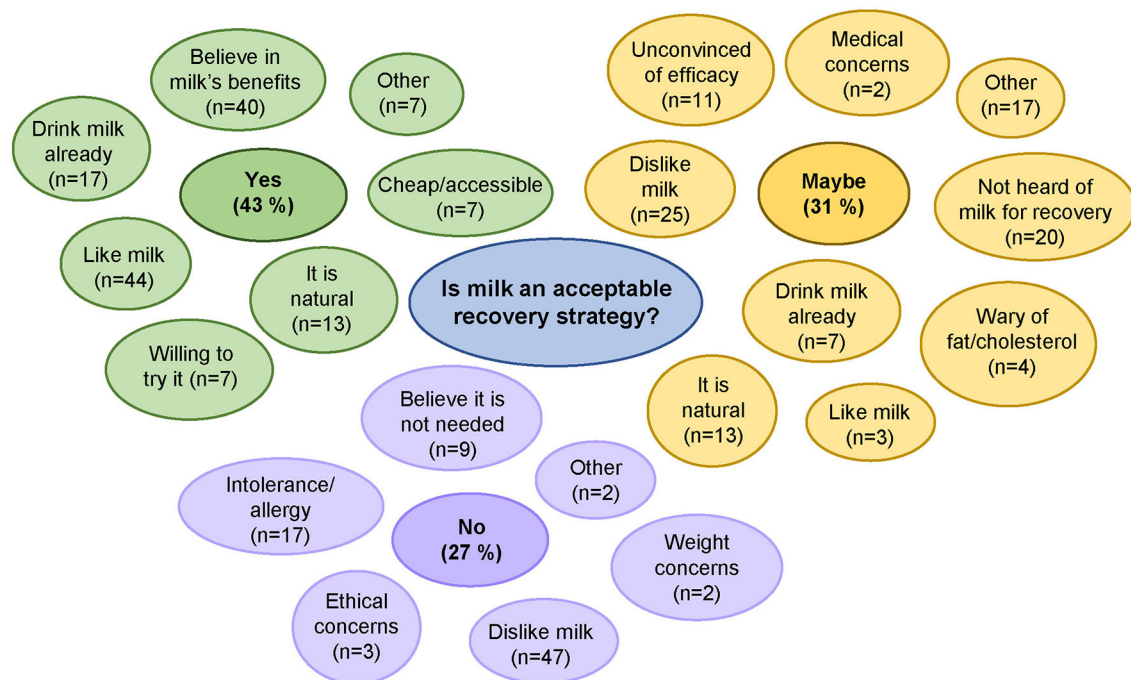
Believe in milk's benefits (n=40)

Other (n=7)

Drink milk already (n=17)

Yes (43 %)

Cheap/accessible (n=7)

Like milk (n=44)

It is natural (n=13)

Willing to try it (n=7)

Unconvinced of efficacy (n=11)

Medical concerns (n=2)

Other (n=17)

Dislike milk (n=25)

Maybe (31 %)

Not heard of milk for recovery (n=20)

Is milk an acceptable recovery strategy?

Drink milk already (n=7)

Wary of fat/cholesterol (n=4)

It is natural (n=13)

Like milk (n=3)

Believe it is not needed (n=9)

Other (n=2)

Intolerance/ allergy (n=17)

No (27 %)

Weight concerns (n=2)

Ethical concerns (n=3)

Dislike milk (n=47)